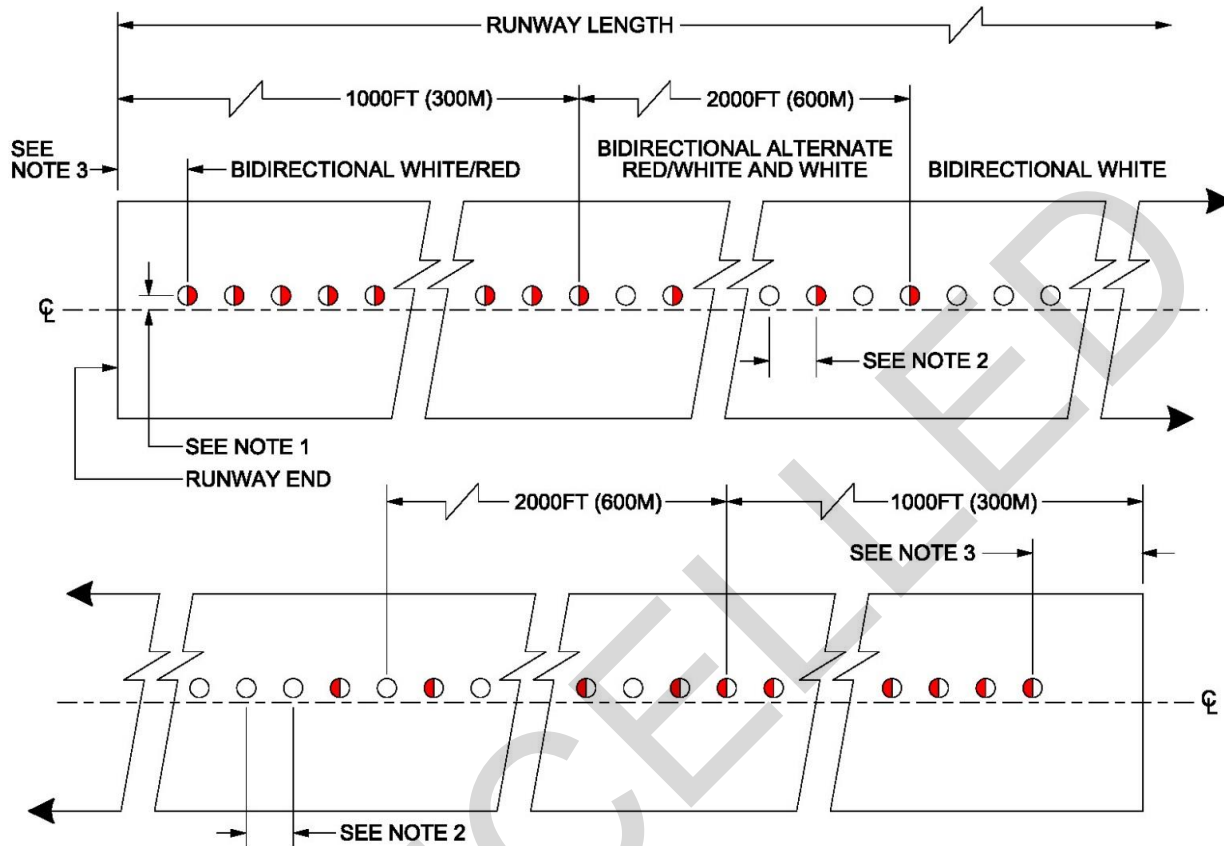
RUNWAY LENGTH

1000FT (300M)

2000FT (600M)

SEE NOTE 3

BIDIRECTIONAL WHITE/RED

BIDIRECTIONAL ALTERNATE RED/WHITE AND WHITE

BIDIRECTIONAL WHITE

℄

SEE NOTE 2

SEE NOTE 1

RUNWAY END

2000FT (600M)

1000FT (300M)

SEE NOTE 3

℄

SEE NOTE 2

CANCELLED